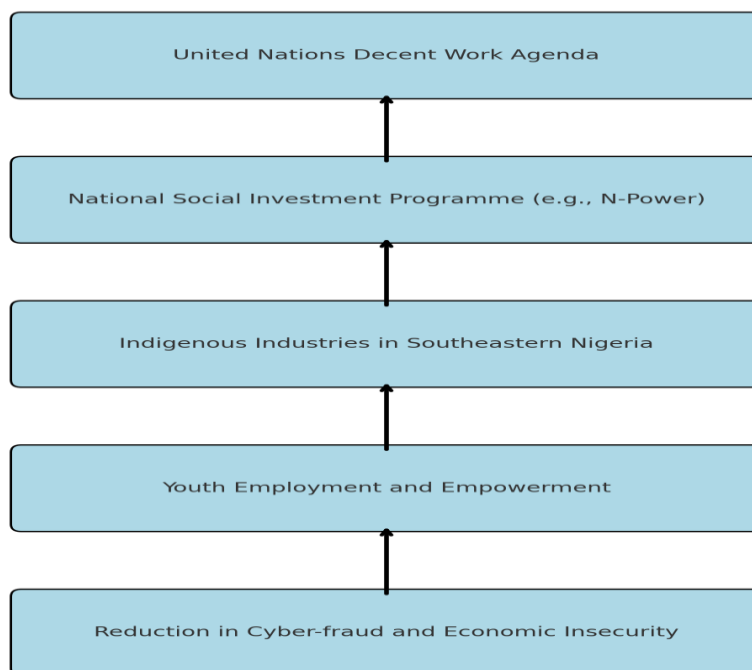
United Nations Decent Work Agenda

National Social Investment Programme (e.g., N-Power)

Indigenous Industries in Southeastern Nigeria

Youth Employment and Empowerment

Reduction in Cyber-fraud and Economic Insecurity